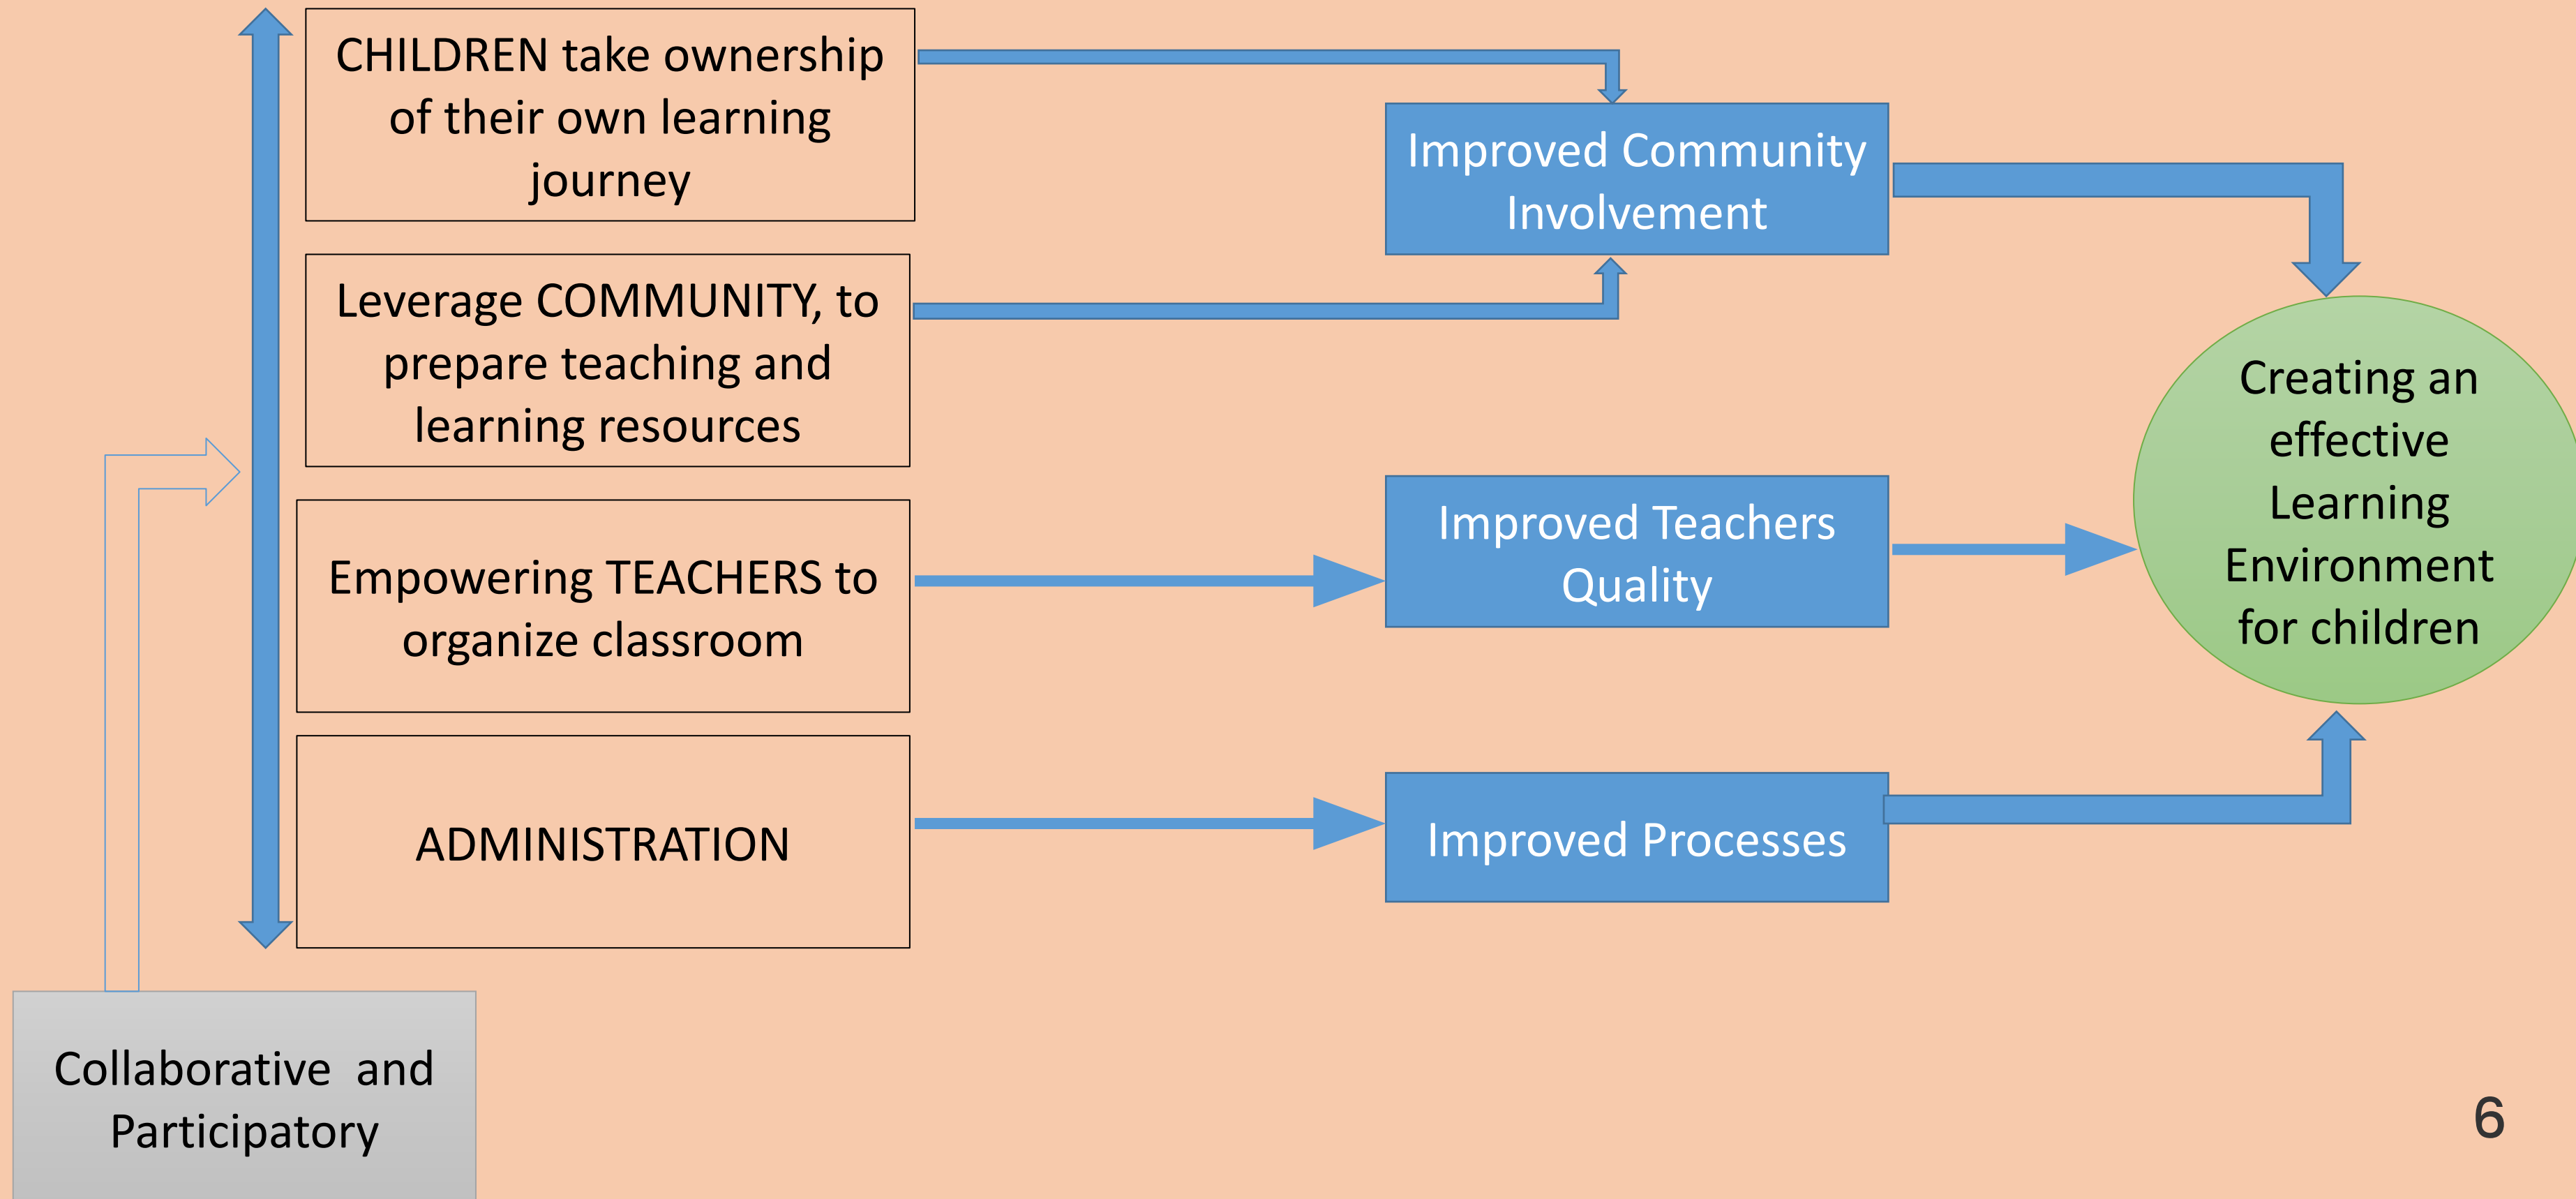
CHILDREN take ownership of their own learning journey

Leverage COMMUNITY, to prepare teaching and learning resources

Empowering TEACHERS to organize classroom

ADMINISTRATION

Improved Community Involvement

Improved Teachers Quality

Improved Processes

Creating an effective Learning Environment for children

Collaborative and Participatory

6